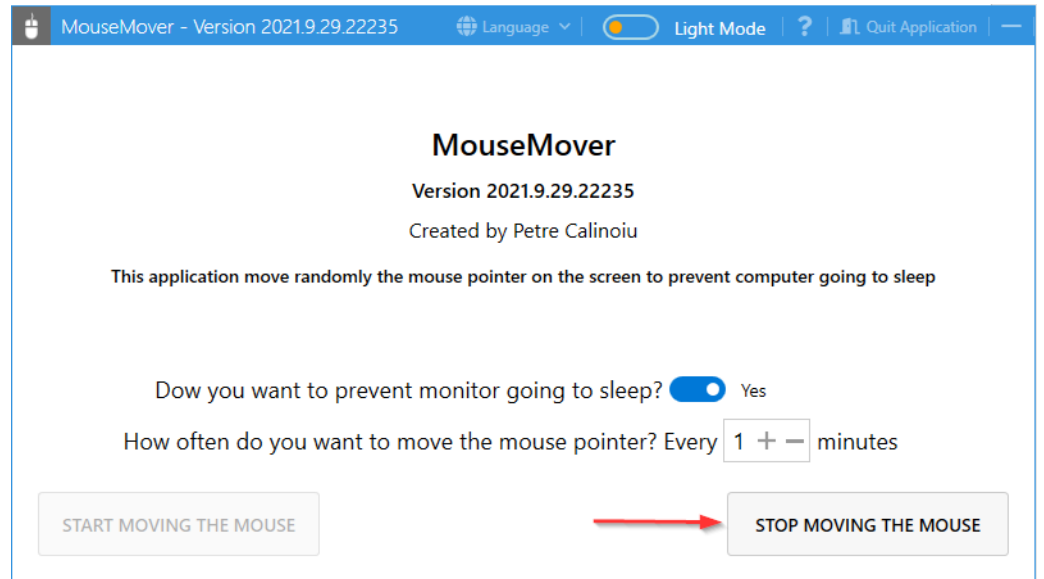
MouseMover - Version 2021.9.29.22235 Language Light Mode ? Quit Application —

MouseMover

Version 2021.9.29.22235

Created by Petre Calinoiu

This application move randomly the mouse pointer on the screen to prevent computer going to sleep

Dow you want to prevent monitor going to sleep? Yes

How often do you want to move the mouse pointer? Every 1 + — minutes

START MOVING THE MOUSE

STOP MOVING THE MOUSE